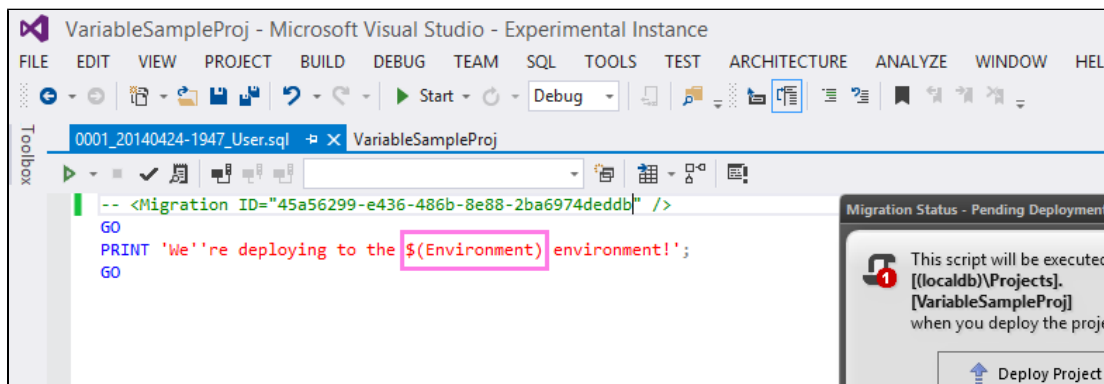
VariableSampleProj - Microsoft Visual Studio - Experimental Instance

FILE EDIT VIEW PROJECT BUILD DEBUG TEAM SQL TOOLS TEST ARCHITECTURE ANALYZE WINDOW HEL

Start Debug

Toolbox

0001_20140424-1947_User.sql VariableSampleProj

-- <Migration ID="45a56299-e436-486b-8e88-2ba6974deddb" />
GO
PRINT 'We''re deploying to the $(Environment) environment!';
GO

Migration Status - Pending Deployment

This script will be executed
[(localdb)\Projects].
[VariableSampleProj]
when you deploy the proje

Deploy Project